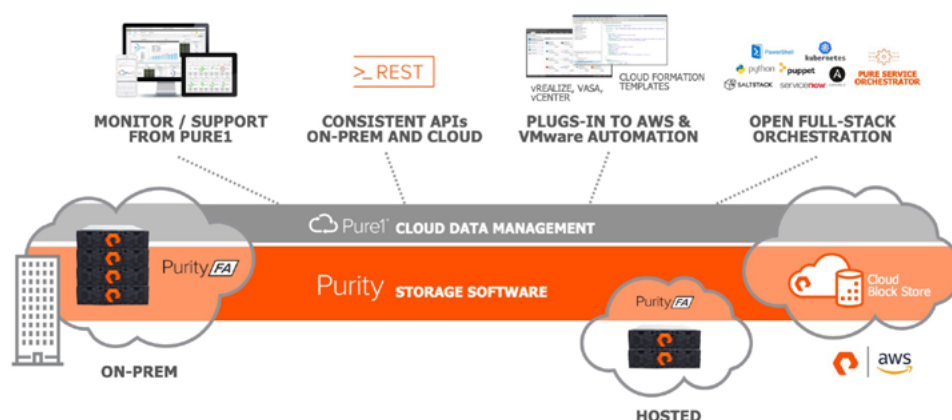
>_ REST

vREALIZE, VASA, vCENTER

CLOUD FORMATION TEMPLATES

PowerShell
kubernetes
python
puppet
SALTSTACK
servicenow
PURE SERVICE ORCHESTRATOR

MONITOR / SUPPORT FROM PURE1

CONSISTENT APIs ON-PREM AND CLOUD

PLUGS-IN TO AWS & VMware AUTOMATION

OPEN FULL-STACK ORCHESTRATION

Pure1 CLOUD DATA MANAGEMENT

Purity FA

Purity STORAGE SOFTWARE

Cloud Block Store

Purity FA

ON-PREM

aws

HOSTED